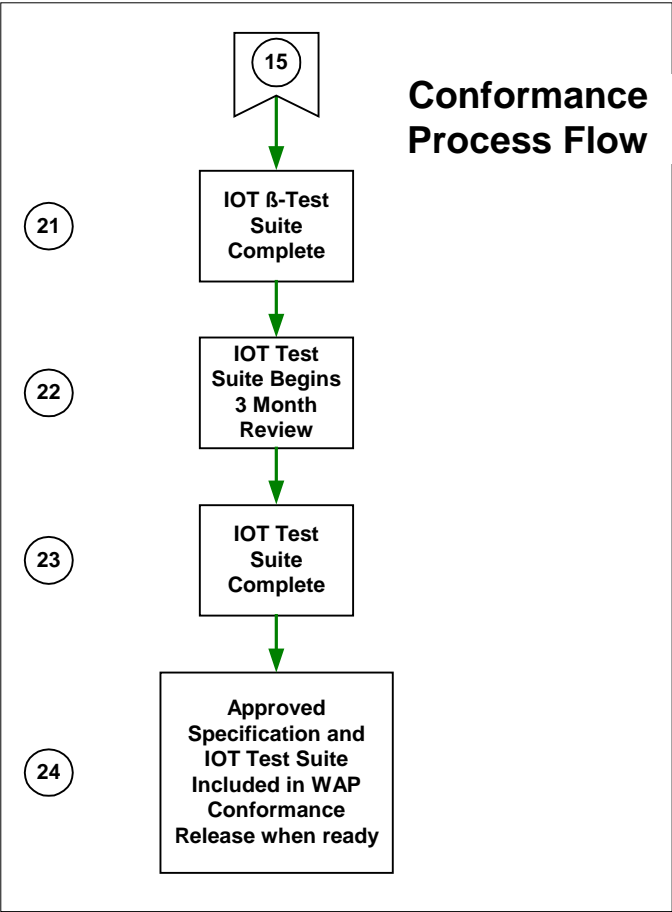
15

Conformance Process Flow

21

IOT ß-Test Suite Complete

22

IOT Test Suite Begins 3 Month Review

23

IOT Test Suite Complete

24

Approved Specification and IOT Test Suite Included in WAP Conformance Release when ready